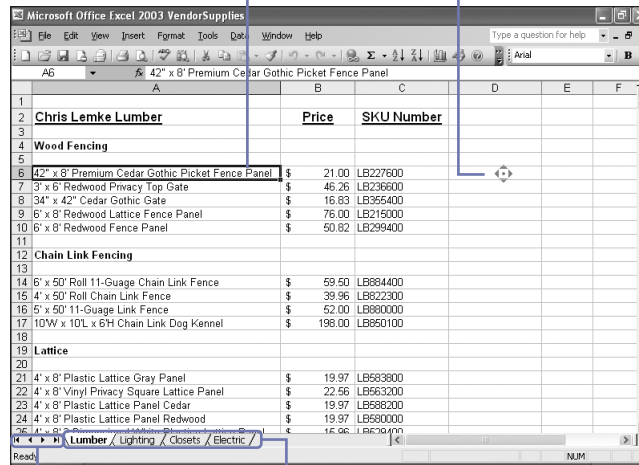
Microsoft Office Excel 2003 VendorSupplies

File Edit View Insert Format Tools Data Window Help

Type a question for help

Arial

A6 $f_x$ 42" x 8' Premium Cedar Gothic Picket Fence Panel

| | A | B | C | D | E | F |
|---|---|---|---|---|---|---|
| 1 | | | | | | |
| 2 | Chris Lemke Lumber | Price | SKU Number | | | |
| 3 | | | | | | |
| 4 | Wood Fencing | | | | | |
| 5 | | | | | | |
| 6 | 42" x 8' Premium Cedar Gothic Picket Fence Panel | $ 21.00 | LB227600 | | | |
| 7 | 3' x 6' Redwood Privacy Top Gate | $ 46.26 | LB236600 | | | |
| 8 | 34" x 42" Cedar Gothic Gate | $ 16.83 | LB355400 | | | |
| 9 | 6' x 8' Redwood Lattice Fence Panel | $ 76.00 | LB215000 | | | |
| 10 | 6' x 8' Redwood Fence Panel | $ 50.82 | LB299400 | | | |
| 11 | | | | | | |
| 12 | Chain Link Fencing | | | | | |
| 13 | | | | | | |
| 14 | 6' x 50' Roll 11-Guage Chain Link Fence | $ 59.50 | LB884400 | | | |
| 15 | 4' x 50' Roll Chain Link Fence | $ 39.96 | LB822300 | | | |
| 16 | 5' x 50' 11-Guage Link Fence | $ 52.00 | LB880000 | | | |
| 17 | 10'W x 10'L x 6'H Chain Link Dog Kennel | $ 198.00 | LB850100 | | | |
| 18 | | | | | | |
| 19 | Lattice | | | | | |
| 20 | | | | | | |
| 21 | 4' x 8' Plastic Lattice Gray Panel | $ 19.97 | LB583800 | | | |
| 22 | 4' x 8' Vinyl Privacy Square Lattice Panel | $ 22.56 | LB563200 | | | |
| 23 | 4' x 8' Plastic Lattice Panel Cedar | $ 19.97 | LB588200 | | | |
| 24 | 4' x 8' Plastic Lattice Panel Redwood | $ 19.97 | LB580000 | | | |
| 25 | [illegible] | $ 15.96 | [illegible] | | | |

Lumber / Lighting / Closets / Electric /

Ready NUM